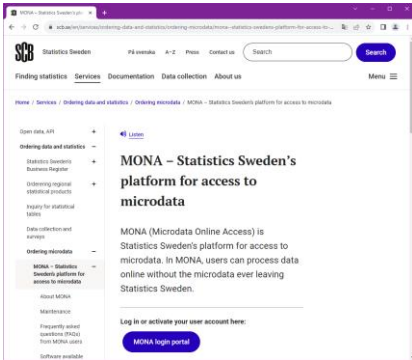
MONA – Statistics Sweden's pla ×
+

scb.se/en/services/ordering-data-and-statistics/ordering-microdata/mona--statistics-swedens-platform-for-access-to...

SCB Statistics Sweden

På svenska A–Z Press Contact us Search Search

Finding statistics Services Documentation Data collection About us Menu

Home / Services / Ordering data and statistics / Ordering microdata / MONA – Statistics Sweden's platform for access to microdata

Open data, API +

Ordering data and statistics −

Statistics Sweden's Business Register +

Ordering regional statistical products +

Inquiry for statistical tables

Data collection and surveys

Ordering microdata −

MONA – Statistics Sweden's platform for access to microdata −

About MONA

Maintenance

Frequently asked questions (FAQs) from MONA users

Software available

Listen

MONA – Statistics Sweden's platform for access to microdata

MONA (Microdata Online Access) is Statistics Sweden's platform for access to microdata. In MONA, users can process data online without the microdata ever leaving Statistics Sweden.

Log in or activate your user account here:

MONA login portal